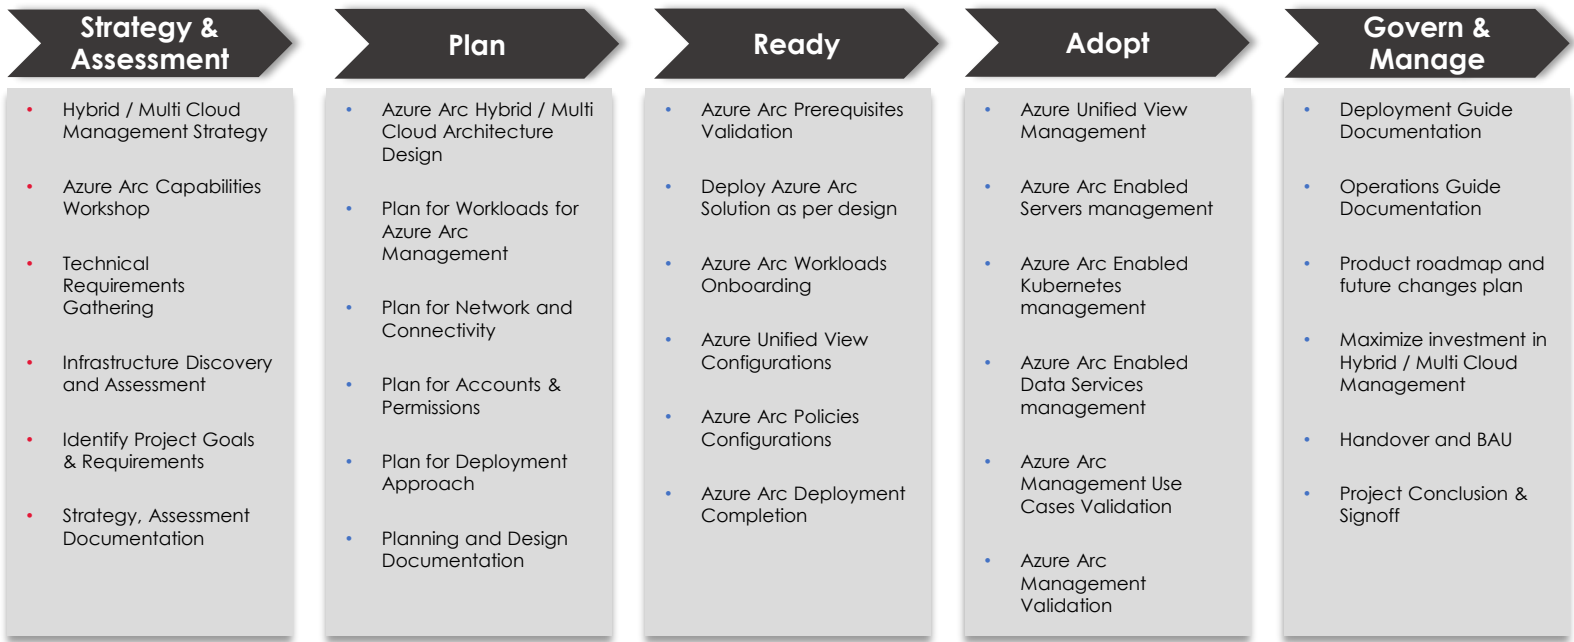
Strategy & Assessment

• Hybrid / Multi Cloud Management Strategy
• Azure Arc Capabilities Workshop
• Technical Requirements Gathering
• Infrastructure Discovery and Assessment
• Identify Project Goals & Requirements
• Strategy, Assessment Documentation

Plan

• Azure Arc Hybrid / Multi Cloud Architecture Design
• Plan for Workloads for Azure Arc Management
• Plan for Network and Connectivity
• Plan for Accounts & Permissions
• Plan for Deployment Approach
• Planning and Design Documentation

Ready

• Azure Arc Prerequisites Validation
• Deploy Azure Arc Solution as per design
• Azure Arc Workloads Onboarding
• Azure Unified View Configurations
• Azure Arc Policies Configurations
• Azure Arc Deployment Completion

Adopt

• Azure Unified View Management
• Azure Arc Enabled Servers management
• Azure Arc Enabled Kubernetes management
• Azure Arc Enabled Data Services management
• Azure Arc Management Use Cases Validation
• Azure Arc Management Validation

Govern & Manage

• Deployment Guide Documentation
• Operations Guide Documentation
• Product roadmap and future changes plan
• Maximize investment in Hybrid / Multi Cloud Management
• Handover and BAU
• Project Conclusion & Signoff